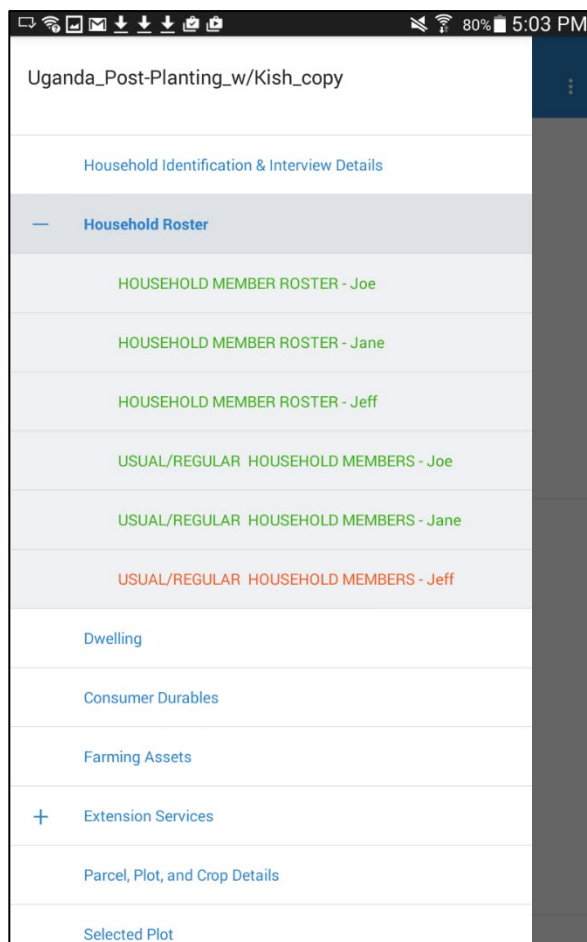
80% 5:03 PM

Uganda_Post-Planting_w/Kish_copy

Household Identification & Interview Details

— Household Roster

HOUSEHOLD MEMBER ROSTER - Joe

HOUSEHOLD MEMBER ROSTER - Jane

HOUSEHOLD MEMBER ROSTER - Jeff

USUAL/REGULAR HOUSEHOLD MEMBERS - Joe

USUAL/REGULAR HOUSEHOLD MEMBERS - Jane

USUAL/REGULAR HOUSEHOLD MEMBERS - Jeff

Dwelling

Consumer Durables

Farming Assets

+ Extension Services

Parcel, Plot, and Crop Details

Selected Plot